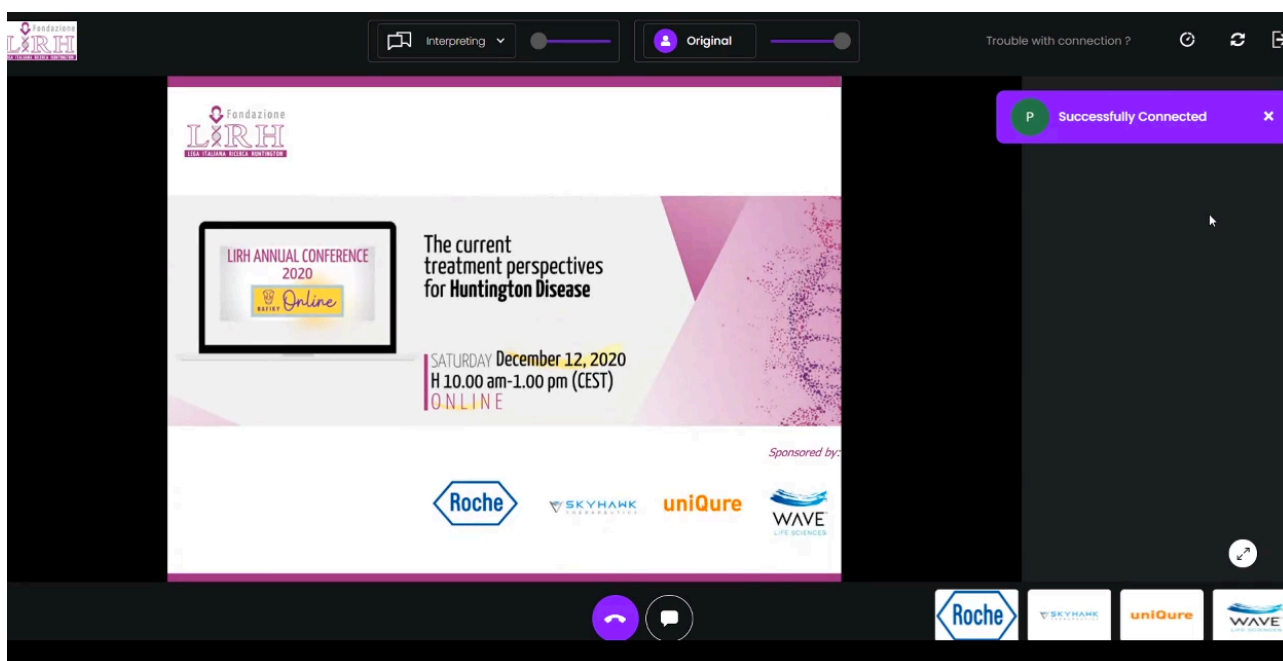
Fondazione
LIRH
LEGA ITALIANA RICERCA HUNTINGTON

Interpreting

Original

Trouble with connection ?

P Successfully Connected

Fondazione
LIRH
LEGA ITALIANA RICERCA HUNTINGTON

LIRH ANNUAL CONFERENCE
2020
Online

The current treatment perspectives for Huntington Disease

SATURDAY December 12, 2020
H 10.00 am-1.00 pm (CEST)
ONLINE

Sponsored by:

Roche
SKYHAWK THERAPEUTICS
uniQure
WAVE LIFE SCIENCES

Roche
SKYHAWK
uniQure
WAVE LIFE SCIENCES